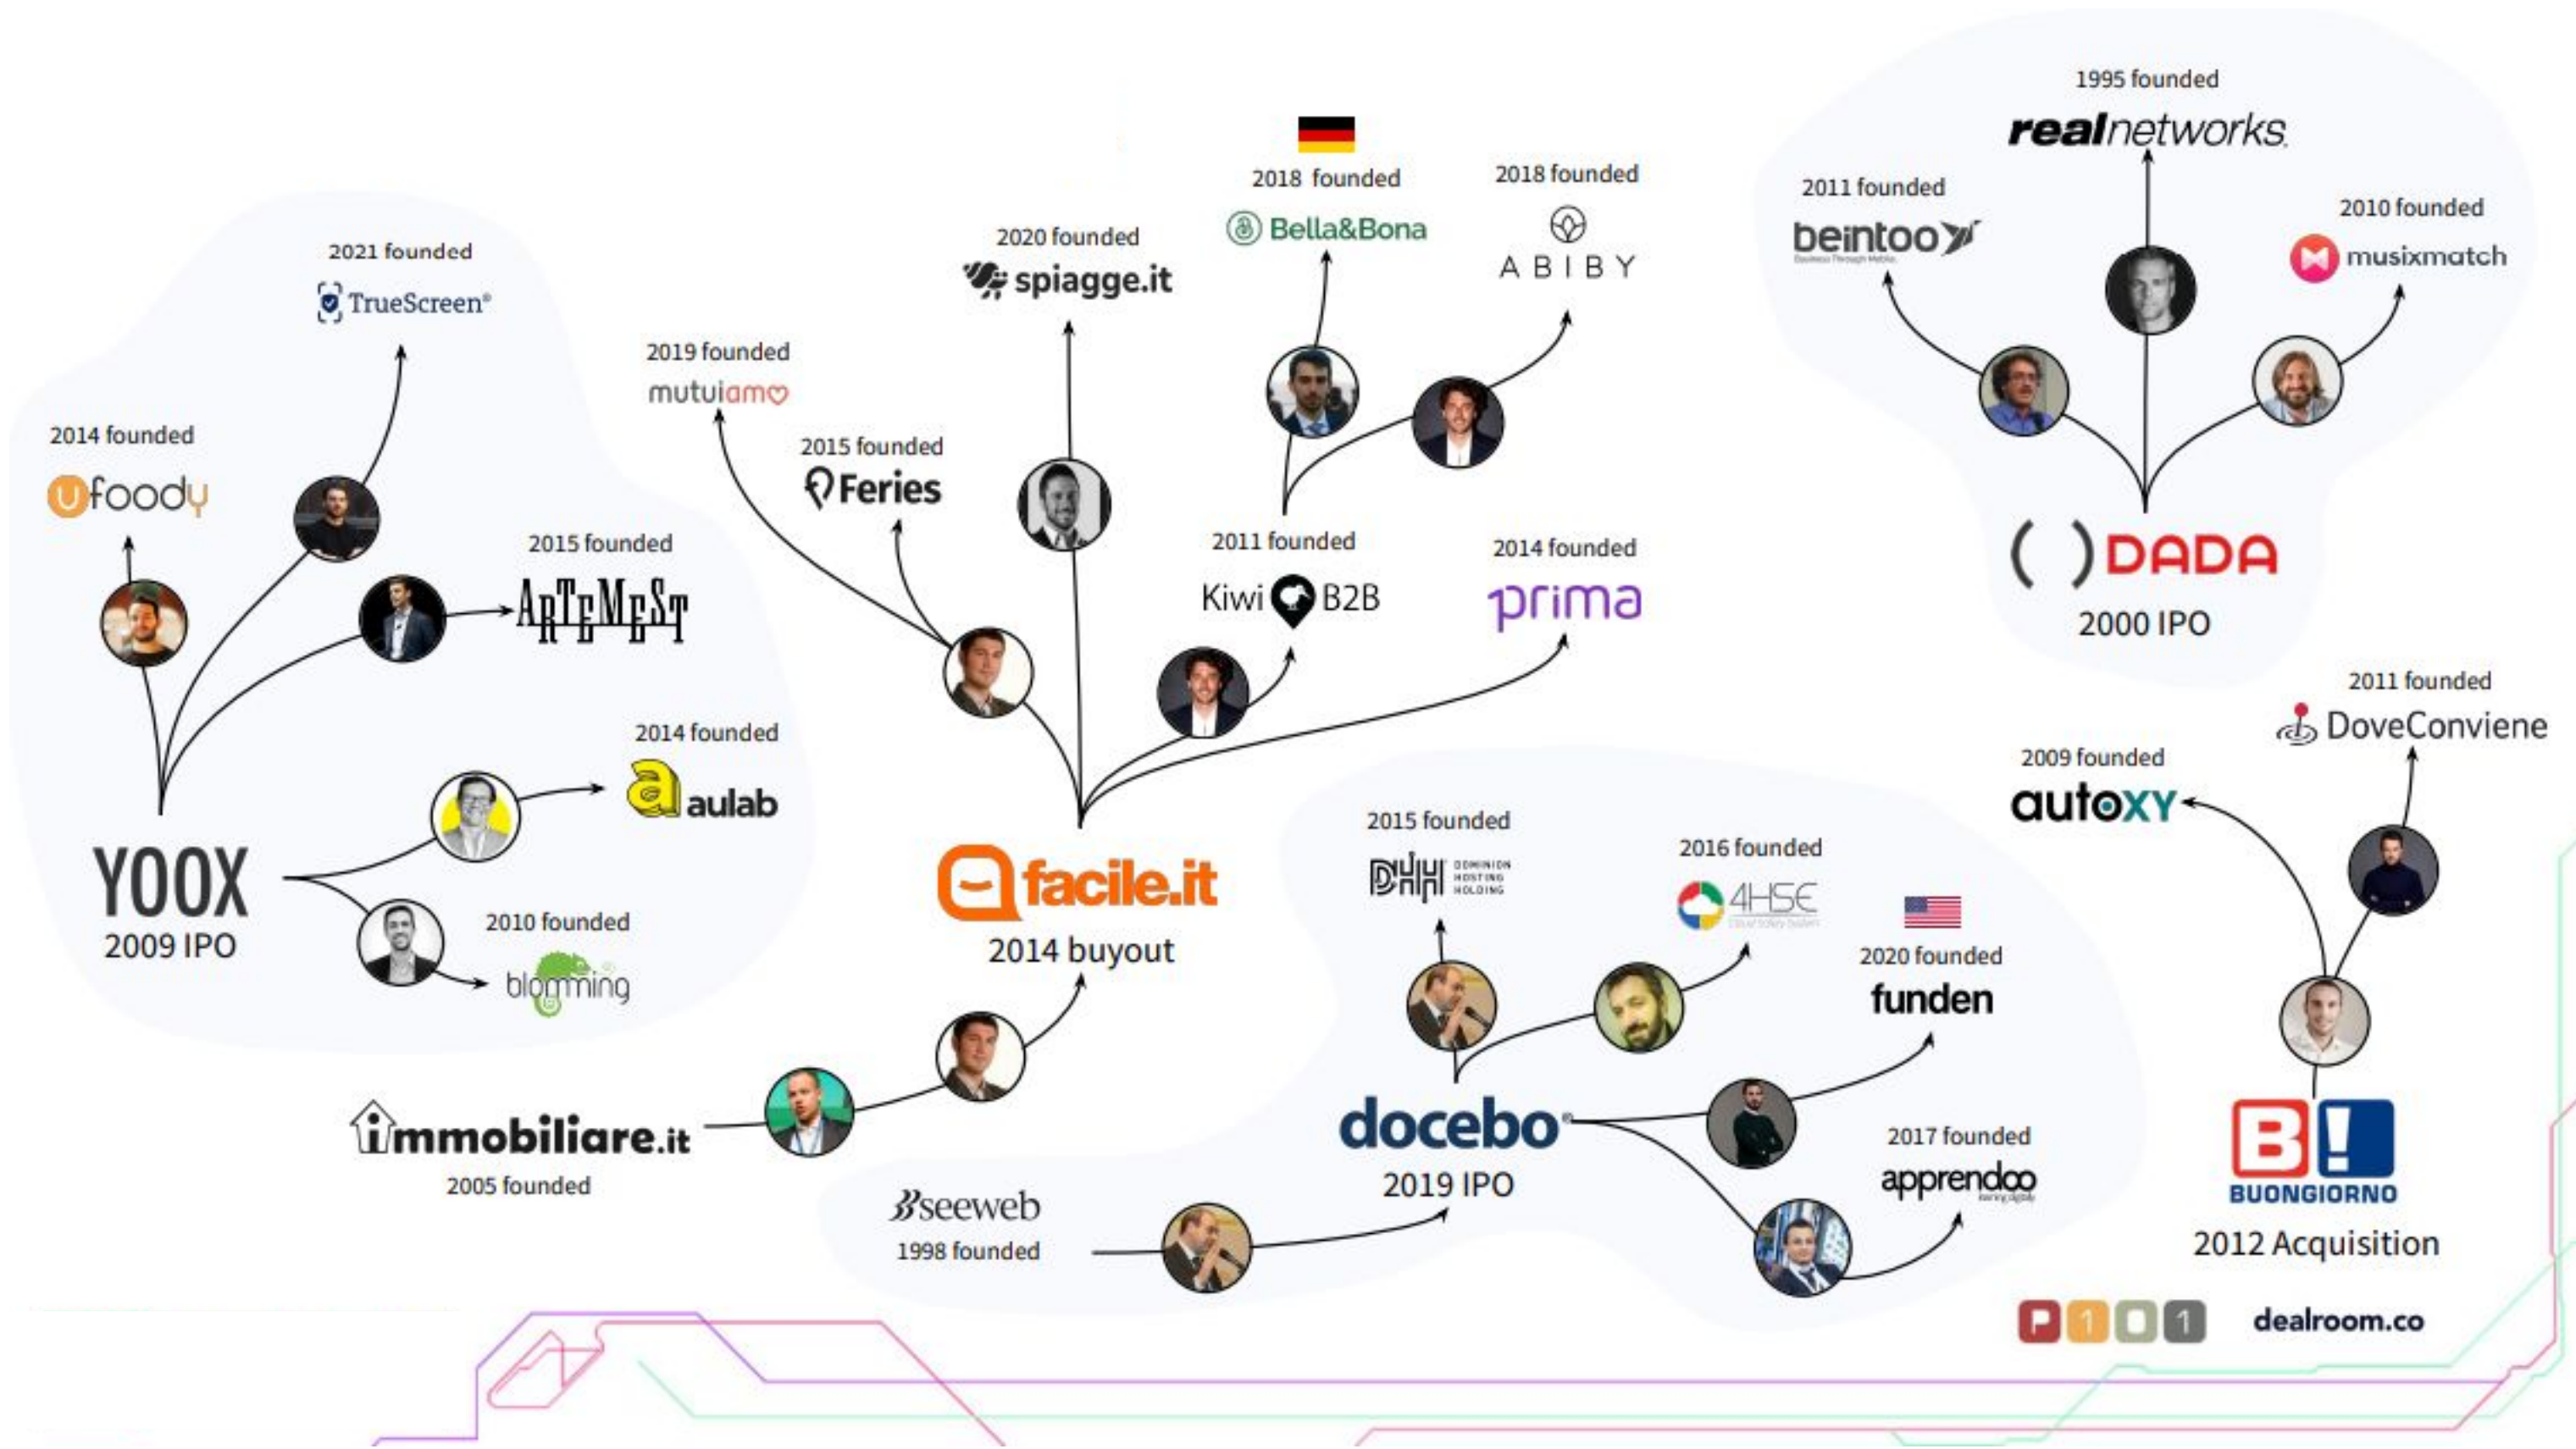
2021 founded
TrueScreen®

2014 founded
foody

2015 founded
ARTEMEST

2014 founded
aulab

YOOX
2009 IPO

2010 founded
blomming

2019 founded
mutuiamo

2015 founded
Feries

2020 founded
spiagge.it

2018 founded
Bella&Bona

2018 founded
ABIBY

2011 founded
Kiwi B2B

2014 founded
prima

facile.it
2014 buyout

immobiliare.it
2005 founded

seeweb
1998 founded

2015 founded
DHH DOMINION HOSTING HOLDING

2016 founded
4HSE

2020 founded
funden

docebo
2019 IPO

2017 founded
apprendoo

1995 founded
realnetworks

2011 founded
beintoo

2010 founded
musixmatch

DADA
2000 IPO

2011 founded
DoveConviene

2009 founded
autoXY

B!
BUONGIORNO
2012 Acquisition

P101
dealroom.co